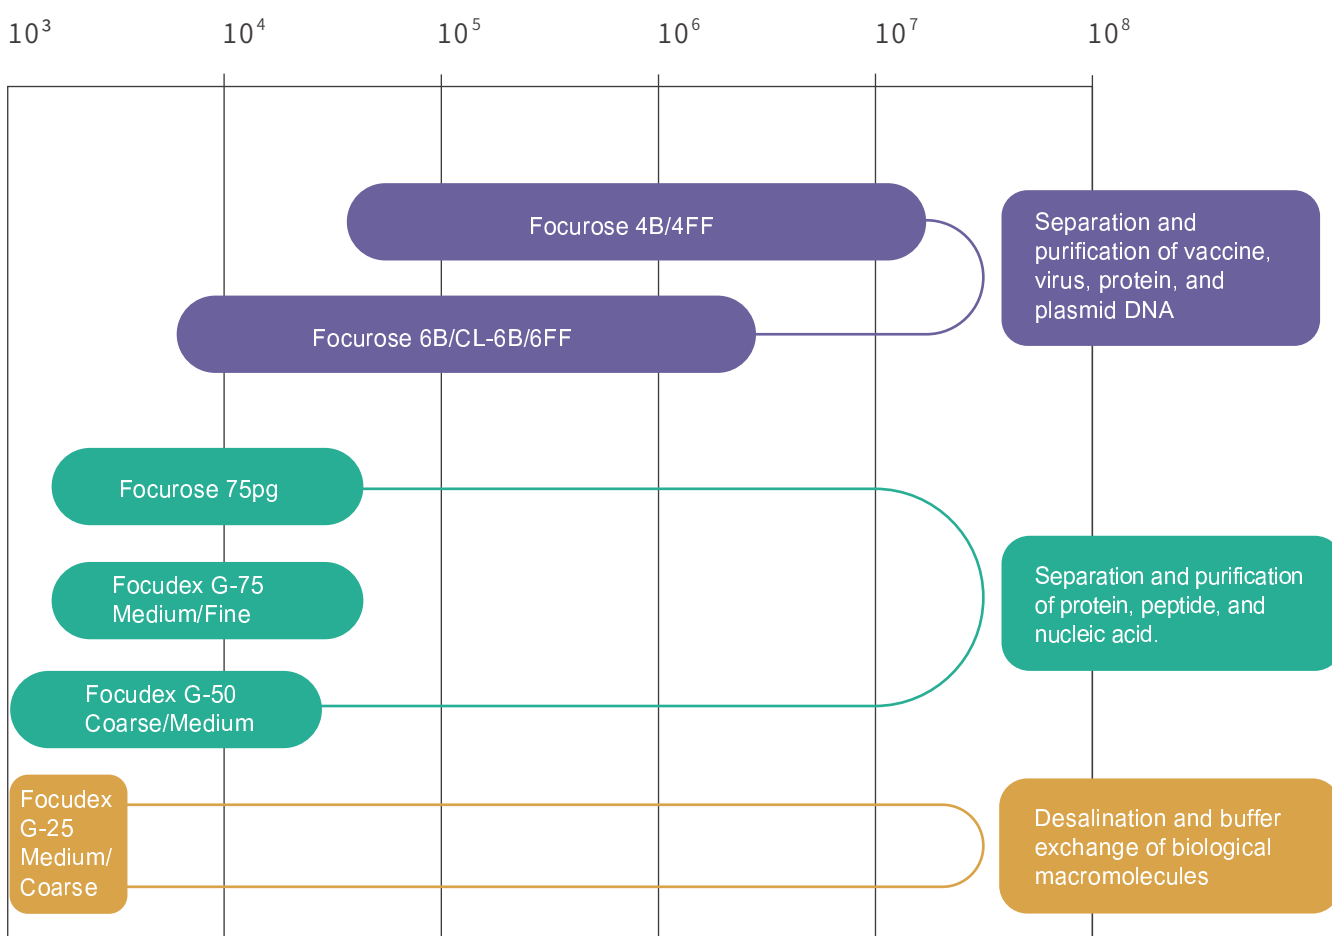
$10^3$ $10^4$ $10^5$ $10^6$ $10^7$ $10^8$

Focurose 4B/4FF

Focurose 6B/CL-6B/6FF

Separation and purification of vaccine, virus, protein, and plasmid DNA

Focurose 75pg

Focudex G-75 Medium/Fine

Focudex G-50 Coarse/Medium

Separation and purification of protein, peptide, and nucleic acid.

Focudex G-25 Medium/ Coarse

Desalination and buffer exchange of biological macromolecules